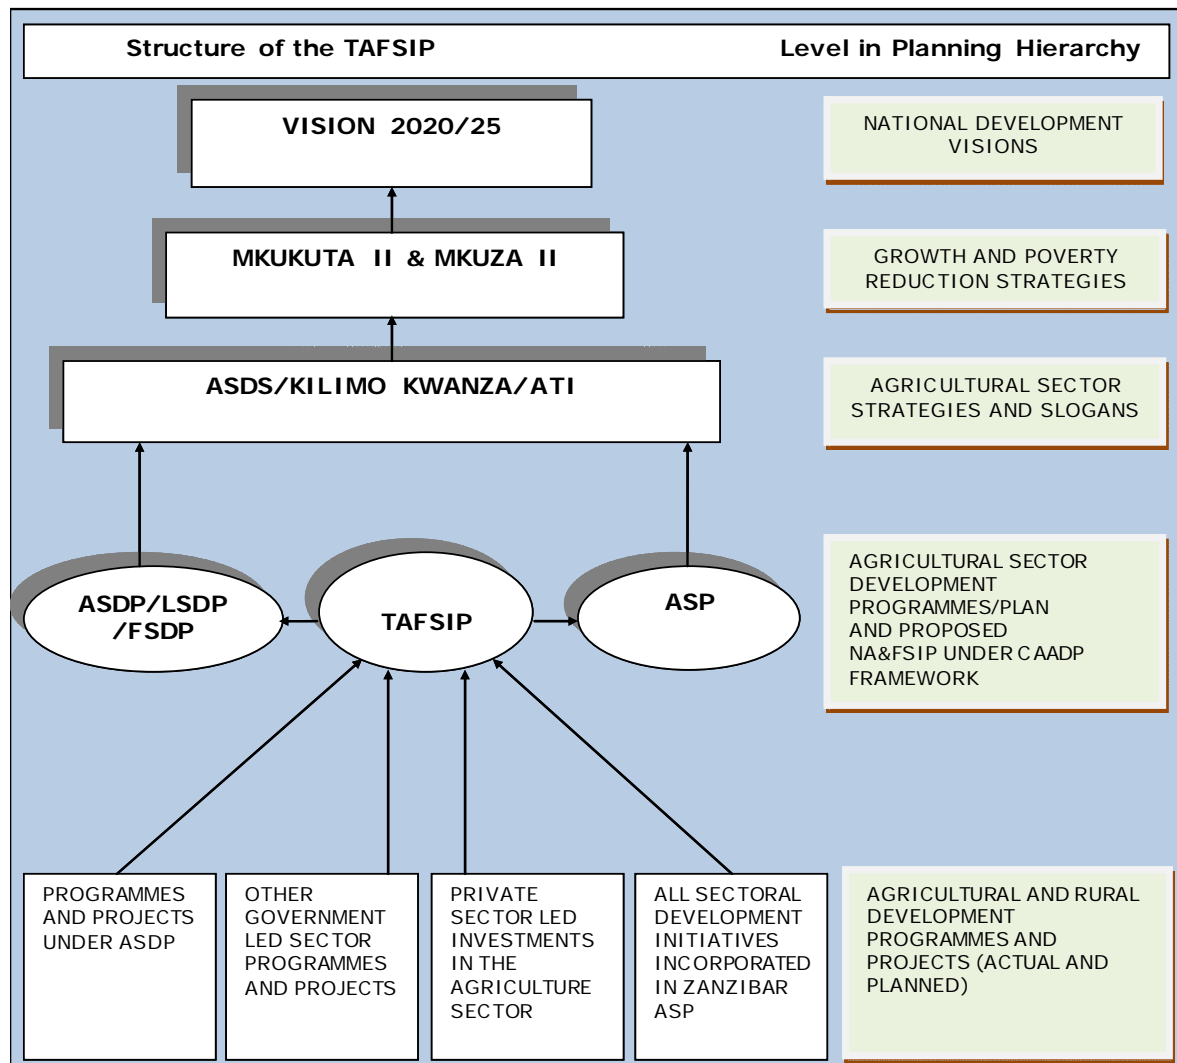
Structure of the TAFSIP

Level in Planning Hierarchy

VISION 2020/25

NATIONAL DEVELOPMENT VISIONS

MKUKUTA II & MKUZA II

GROWTH AND POVERTY REDUCTION STRATEGIES

ASDS/KILIMO KWANZA/ATI

AGRICULTURAL SECTOR STRATEGIES AND SLOGANS

ASDP/LSDP /FSDP

TAFSIP

ASP

AGRICULTURAL SECTOR DEVELOPMENT PROGRAMMES/PLAN AND PROPOSED NA&FSIP UNDER CAADP FRAMEWORK

PROGRAMMES AND PROJECTS UNDER ASDP

OTHER GOVERNMENT LED SECTOR PROGRAMMES AND PROJECTS

PRIVATE SECTOR LED INVESTMENTS IN THE AGRICULTURE SECTOR

ALL SECTORAL DEVELOPMENT INITIATIVES INCORPORATED IN ZANZIBAR ASP

AGRICULTURAL AND RURAL DEVELOPMENT PROGRAMMES AND PROJECTS (ACTUAL AND PLANNED)